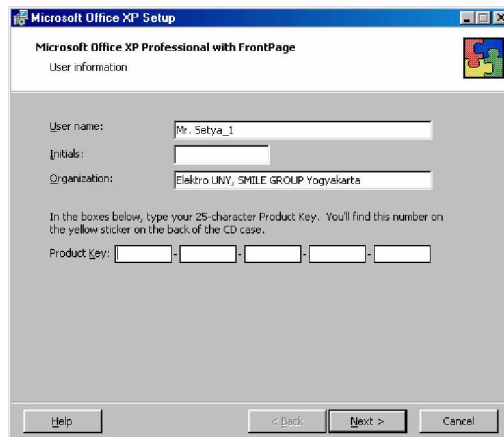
Microsoft Office XP Setup

Microsoft Office XP Professional with FrontPage
User information

User name: Mr. Setya_1
Initials:
Organization: Elektro UNY, SMILE GROUP Yogyakarta

In the boxes below, type your 25-character Product Key. You'll find this number on the yellow sticker on the back of the CD case.

Product Key: - - - -

Help
< Back
Next >
Cancel